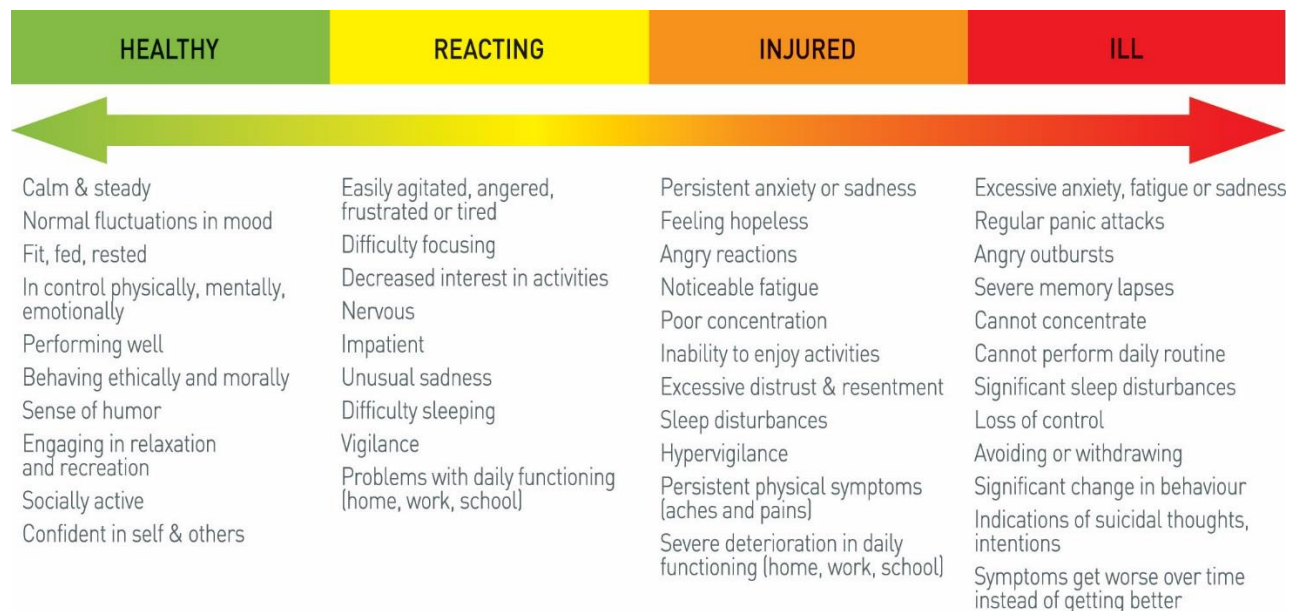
| HEALTHY | REACTING | INJURED | ILL |
|---|---|---|---|
| Calm & steady | Easily agitated, angered, frustrated or tired | Persistent anxiety or sadness | Excessive anxiety, fatigue or sadness |
| Normal fluctuations in mood | Difficulty focusing | Feeling hopeless | Regular panic attacks |
| Fit, fed, rested | Decreased interest in activities | Angry reactions | Angry outbursts |
| In control physically, mentally, emotionally | Nervous | Noticeable fatigue | Severe memory lapses |
| Performing well | Impatient | Poor concentration | Cannot concentrate |
| Behaving ethically and morally | Unusual sadness | Inability to enjoy activities | Cannot perform daily routine |
| Sense of humor | Difficulty sleeping | Excessive distrust & resentment | Significant sleep disturbances |
| Engaging in relaxation and recreation | Vigilance | Sleep disturbances | Loss of control |
| Socially active | Problems with daily functioning (home, work, school) | Hypervigilance | Avoiding or withdrawing |
| Confident in self & others | | Persistent physical symptoms (aches and pains) | Significant change in behaviour |
| | | Severe deterioration in daily functioning (home, work, school) | Indications of suicidal thoughts, intentions |
| | | | Symptoms get worse over time instead of getting better |